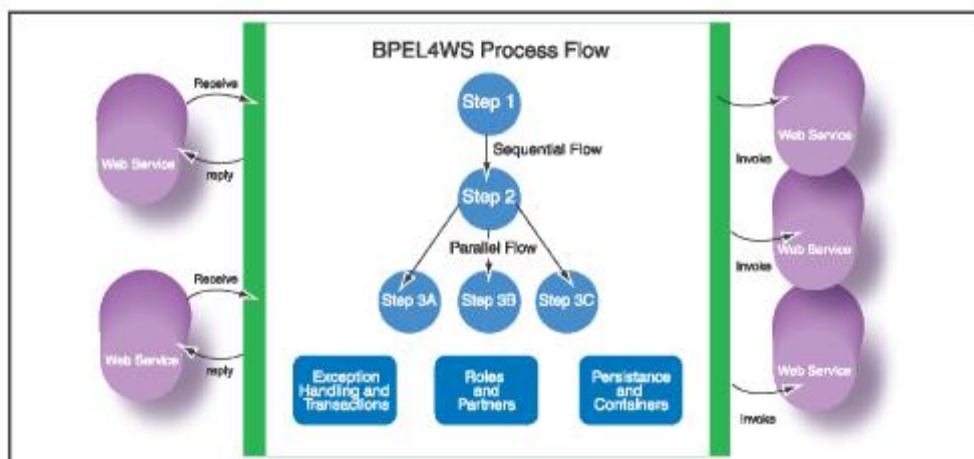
BPEL4WS Process Flow

Web Service

Receive

reply

Web Service

Receive

reply

Step 1

Sequential Flow

Step 2

Parallel Flow

Step 3A

Step 3B

Step 3C

Exception Handling and Transactions

Roles and Partners

Persistance and Containers

Web Service

Invoke

Web Service

Invoke

Web Service

Invoke